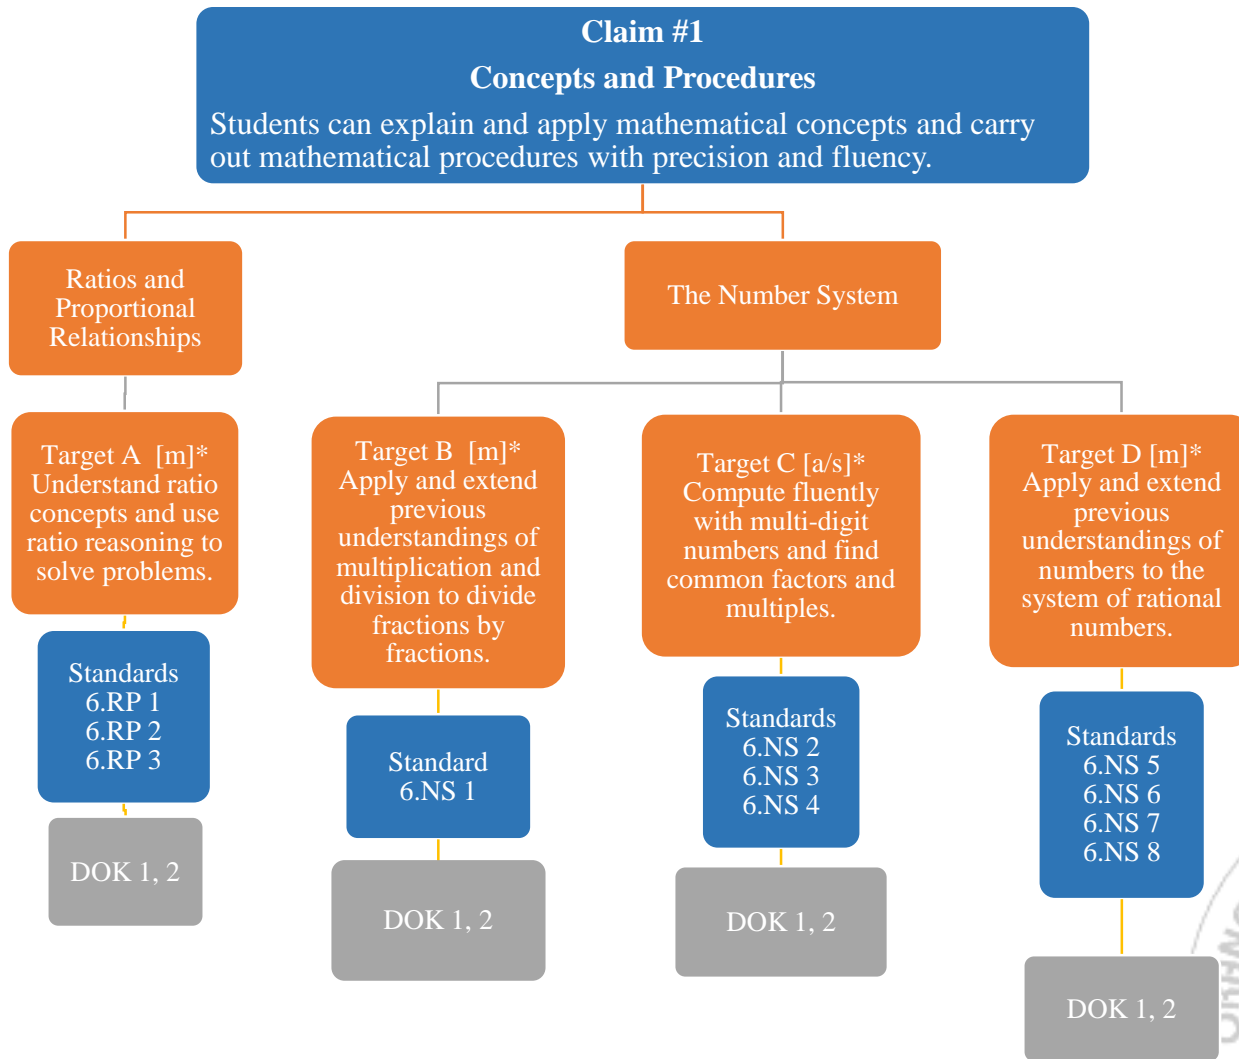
Claim #1

Concepts and Procedures

Students can explain and apply mathematical concepts and carry out mathematical procedures with precision and fluency.

Ratios and Proportional Relationships

The Number System

Target A [m]* Understand ratio concepts and use ratio reasoning to solve problems.

Standards
6.RP 1
6.RP 2
6.RP 3

DOK 1, 2

Target B [m]* Apply and extend previous understandings of multiplication and division to divide fractions by fractions.

Standard
6.NS 1

DOK 1, 2

Target C [a/s]* Compute fluently with multi-digit numbers and find common factors and multiples.

Standards
6.NS 2
6.NS 3
6.NS 4

DOK 1, 2

Target D [m]* Apply and extend previous understandings of numbers to the system of rational numbers.

Standards
6.NS 5
6.NS 6
6.NS 7
6.NS 8

DOK 1, 2